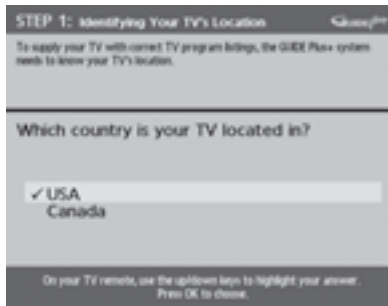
STEP 1: Identifying Your TV's Location

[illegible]

To supply your TV with correct TV program listings, the GUIDE Plus+ system needs to know your TV's location.

Which country is your TV located in?

✓ USA
Canada

On your TV remote, use the up/down keys to highlight your answer. Press OK to choose.